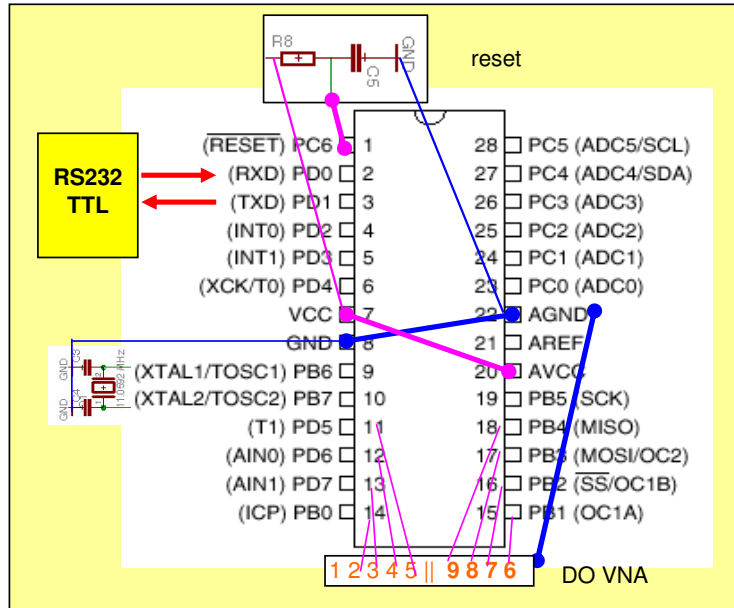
R8
C5
GND
reset

RS232
TTL

$\overline{\text{RESET}}$) PC6 1
(RXD) PD0 2
(TXD) PD1 3
(INT0) PD2 4
(INT1) PD3 5
(XCK/T0) PD4 6
VCC 7
GND 8
(XTAL1/TOSC1) PB6 9
(XTAL2/TOSC2) PB7 10
(T1) PD5 11
(AIN0) PD6 12
(AIN1) PD7 13
(ICP) PB0 14

28 PC5 (ADC5/SCL)
27 PC4 (ADC4/SDA)
26 PC3 (ADC3)
25 PC2 (ADC2)
24 PC1 (ADC1)
23 PC0 (ADC0)
22 AGND
21 AREF
20 AVCC
19 PB5 (SCK)
18 PB4 (MISO)
17 PB3 (MOSI/OC2)
16 PB2 ($\overline{\text{SS}}$/OC1B)
15 PB1 (OC1A)

GND
C3
C4
GND
11.0592MHz

1 2 3 4 5 || 9 8 7 6
DO VNA